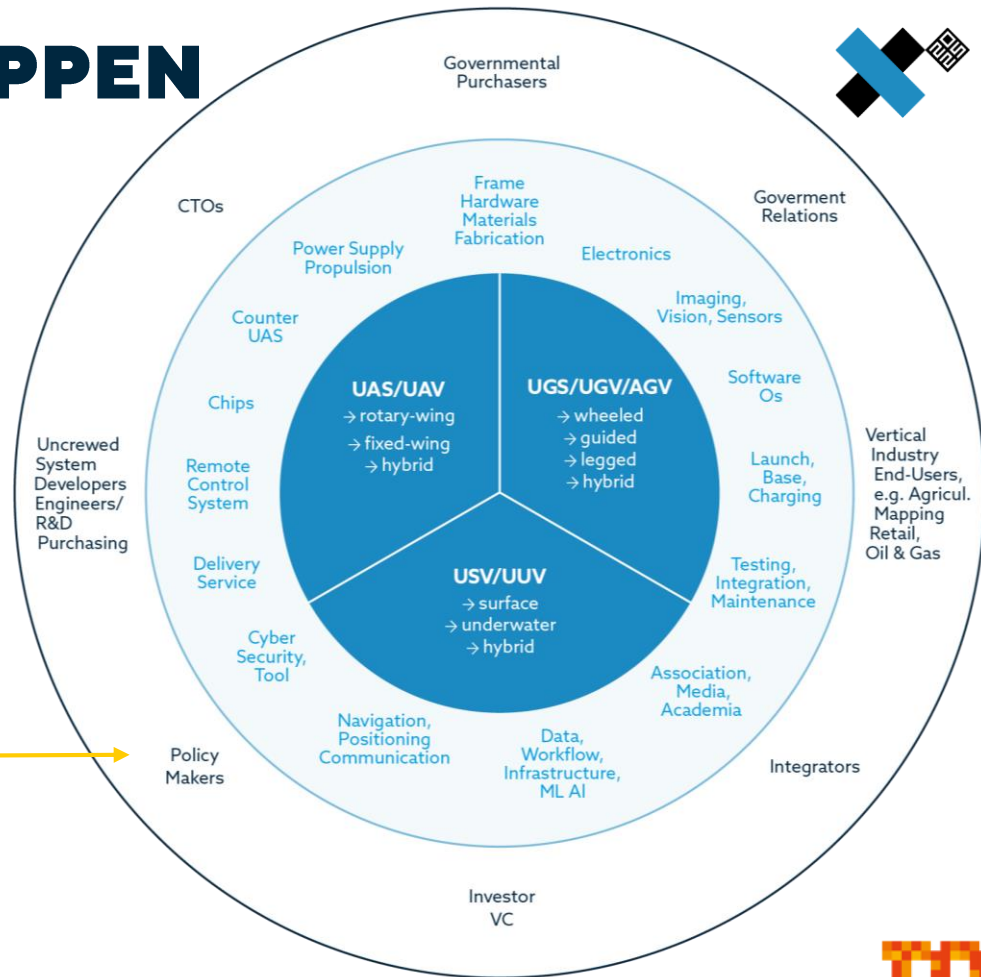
PPEN

Governmental Purchasers

Goverment Relations

CTOs

Uncrewed System Developers Engineers/ R&D Purchasing

Vertical Industry End-Users, e.g. Agricul. Mapping Retail, Oil & Gas

Policy Makers

Integrators

Investor VC

Frame Hardware Materials Fabrication

Electronics

Imaging, Vision, Sensors

Software Os

Launch, Base, Charging

Testing, Integration, Maintenance

Association, Media, Academia

Data, Workflow, Infrastructure, ML AI

Navigation, Positioning Communication

Cyber Security, Tool

Delivery Service

Remote Control System

Chips

Counter UAS

Power Supply Propulsion

UAS/UAV
→ rotary-wing
→ fixed-wing
→ hybrid

UGS/UGV/AGV
→ wheeled
→ guided
→ legged
→ hybrid

USV/UUV
→ surface
→ underwater
→ hybrid